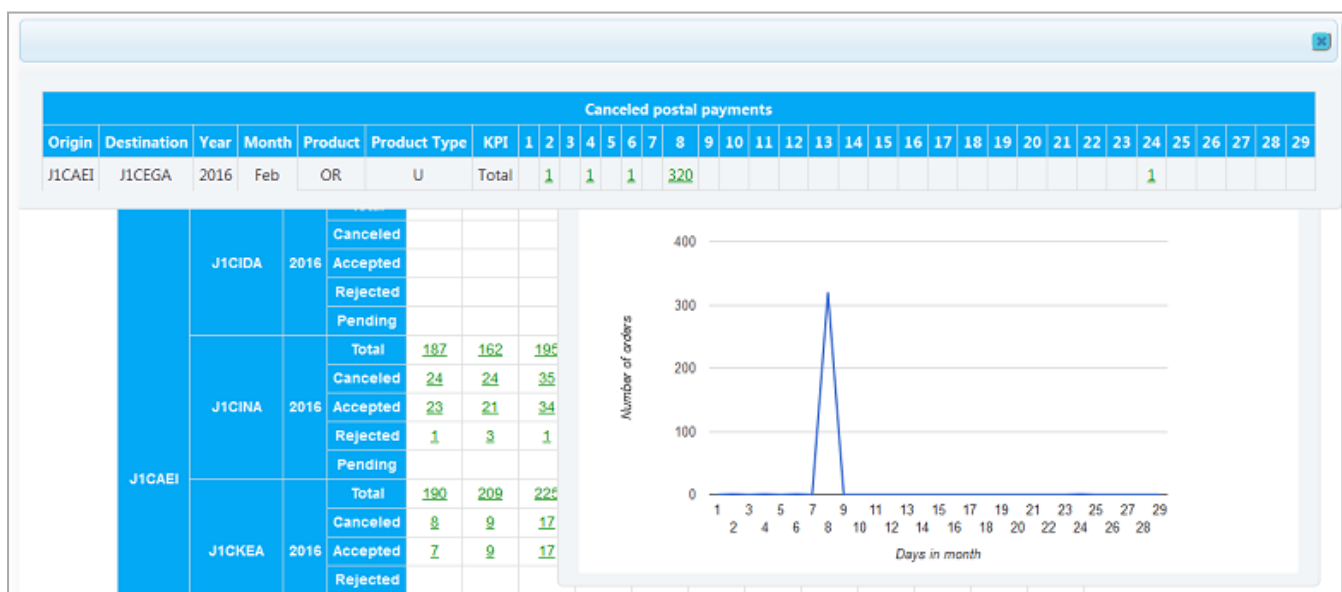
Canceled postal payments

| Origin | Destination | Year | Month | Product | Product Type | KPI | 1 | 2 | 3 | 4 | 5 | 6 | 7 | 8 | 9 | 10 | 11 | 12 | 13 | 14 | 15 | 16 | 17 | 18 | 19 | 20 | 21 | 22 | 23 | 24 | 25 | 26 | 27 | 28 | 29 |
|---|---|---|---|---|---|---|---|---|---|---|---|---|---|---|---|---|---|---|---|---|---|---|---|---|---|---|---|---|---|---|---|---|---|---|---|
| J1CAEI | J1CEGA | 2016 | Feb | OR | U | Total | | 1 | | 1 | | 1 | | 320 | | | | | | | | | | | | | | | | 1 | | | | | |

| | | | Total | | | |
|---|---|---|---|---|---|---|
| J1CAEI | J1CIDA | 2016 | Canceled | | | |
| | | | Accepted | | | |
| | | | Rejected | | | |
| | | | Pending | | | |
| | J1CINA | 2016 | Total | 187 | 162 | 195 |
| | | | Canceled | 24 | 24 | 35 |
| | | | Accepted | 23 | 21 | 34 |
| | | | Rejected | 1 | 3 | 1 |
| | | | Pending | | | |
| | J1CKEA | 2016 | Total | 190 | 209 | 225 |
| | | | Canceled | 8 | 9 | 17 |
| | | | Accepted | 7 | 9 | 17 |
| | | | Rejected | | | |

400
300
200
100
0
Number of orders
1 2 3 4 5 6 7 8 9 10 11 12 13 14 15 16 17 18 19 20 21 22 23 24 25 26 27 28 29
Days in month